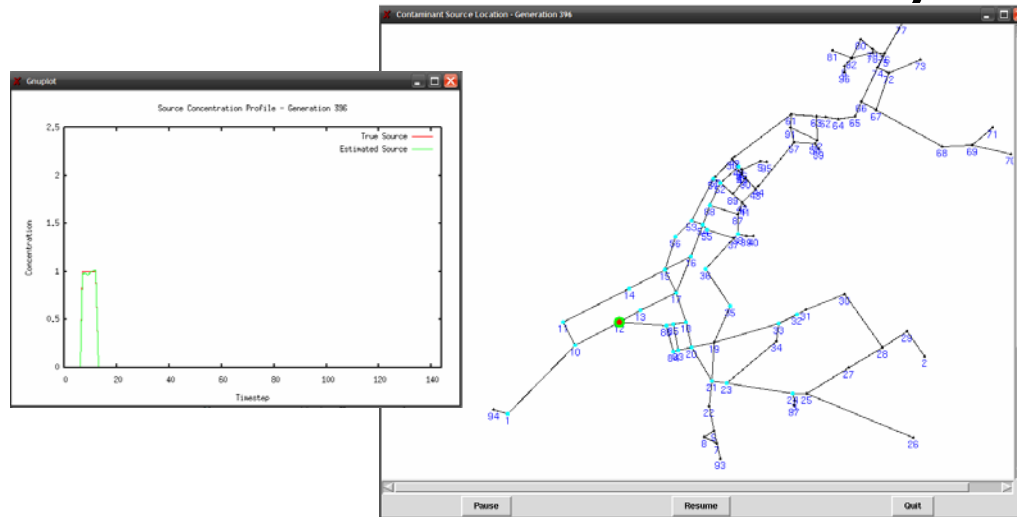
Gnuplot

Source Concentration Profile - Generation 396

True Source
Estimated Source

2.5
2
1.5
1
0.5
0

0 20 40 60 80 100 120 140

Concentration

Timestep

Contaminant Source Location - Generation 396

77
80
81 82 78 75
96 74 72 73
66
63 62 64 65 67
91 71
57 92 59 68 69 70
95
40
89
88
41
53
55
56 37 39 40
76
38
15
14
17
35
13 33 32 31 30
11 12 6 18
10 19 34 28 29
20
2
27
21 23
24 25
94 1 97
22
26
8
93

Pause
Resume
Quit